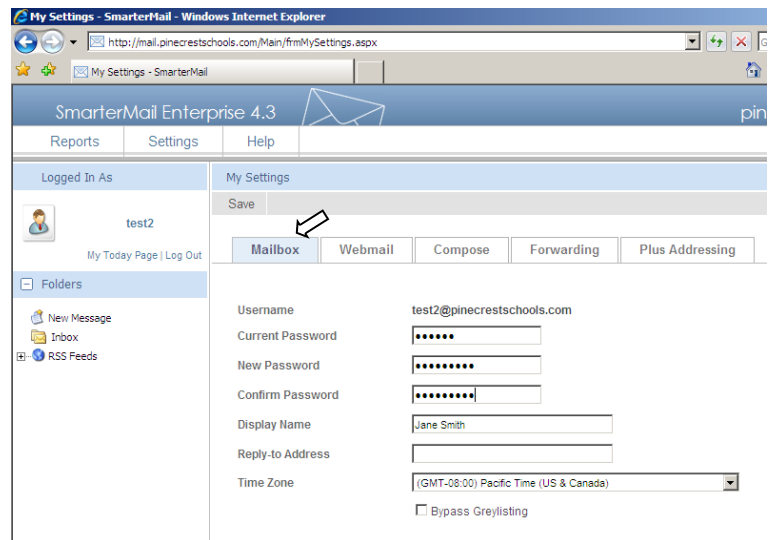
My Settings - SmarterMail - Windows Internet Explorer

http://mail.pinecrestschools.com/Main/frmMySettings.aspx

My Settings - SmarterMail

SmarterMail Enterprise 4.3

pin

Reports | Settings | Help

Logged In As

test2

My Today Page | Log Out

Folders

New Message
Inbox
RSS Feeds

My Settings

Save

Mailbox | Webmail | Compose | Forwarding | Plus Addressing

Username test2@pinecrestschools.com
Current Password ••••••
New Password •••••••••
Confirm Password •••••••••
Display Name Jane Smith
Reply-to Address
Time Zone (GMT-08:00) Pacific Time (US & Canada)

Bypass Greylisting